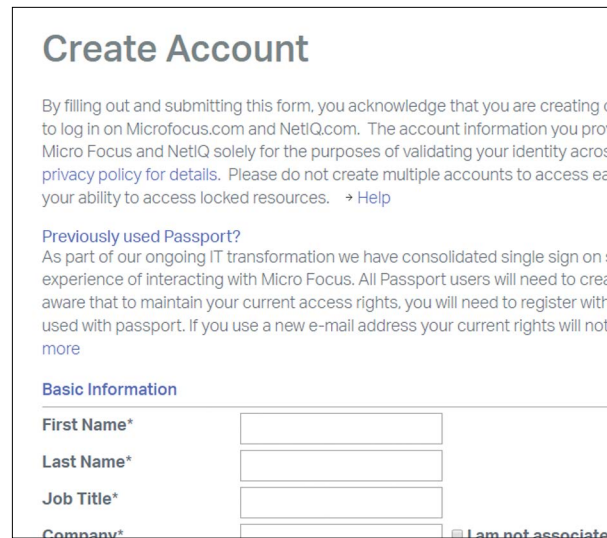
Create Account

By filling out and submitting this form, you acknowledge that you are creating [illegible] to log in on Microfocus.com and NetIQ.com. The account information you pro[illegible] Micro Focus and NetIQ solely for the purposes of validating your identity acros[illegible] privacy policy for details. Please do not create multiple accounts to access ea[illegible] your ability to access locked resources. → Help

Previously used Passport?
As part of our ongoing IT transformation we have consolidated single sign on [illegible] experience of interacting with Micro Focus. All Passport users will need to crea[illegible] aware that to maintain your current access rights, you will need to register with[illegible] used with passport. If you use a new e-mail address your current rights will not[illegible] more

Basic Information

First Name*

Last Name*

Job Title*

Company*

I am not associate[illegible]